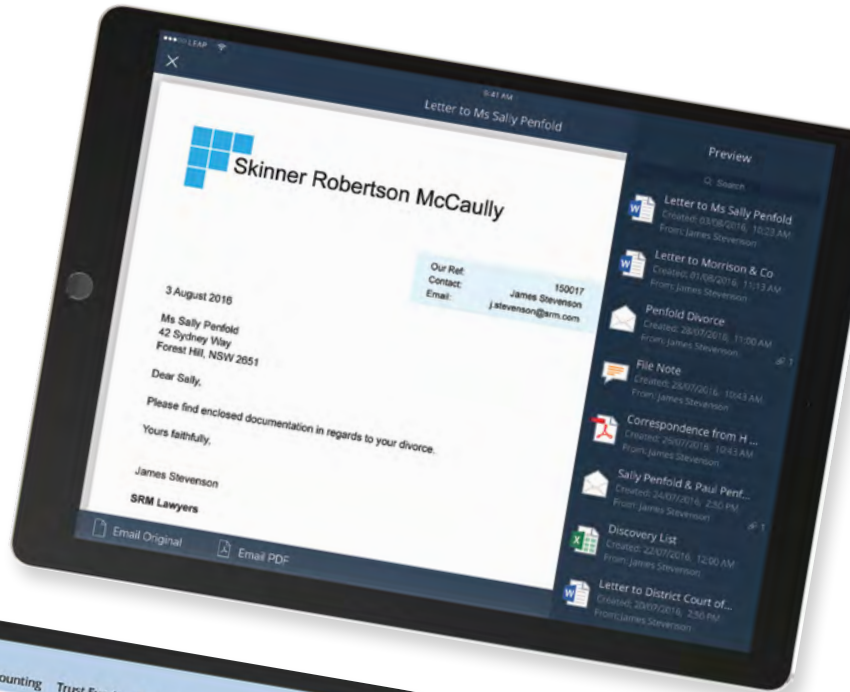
●●●○○ LEAP
9:41 AM
Letter to Ms Sally Penfold
Preview
Q Search

Skinner Robertson McCaully

Our Ref: 150017
Contact: James Stevenson
Email: j.stevenson@srm.com

3 August 2016

Ms Sally Penfold
42 Sydney Way
Forest Hill, NSW 2651

Dear Sally,

Please find enclosed documentation in regards to your divorce.

Yours faithfully,

James Stevenson

SRM Lawyers

Email Original
Email PDF

Letter to Ms Sally Penfold
Created: 03/08/2016, 10:23 AM
From: James Stevenson

Letter to Morrison & Co
Created: 01/08/2016, 11:13 AM
From: James Stevenson

Penfold Divorce
Created: 28/07/2016, 11:00 AM
From: James Stevenson
1

File Note
Created: 26/07/2016, 10:43 AM
From: James Stevenson

Correspondence from H ...
Created: 25/07/2016, 10:43 AM
From: James Stevenson

Sally Penfold & Paul Penf...
Created: 24/07/2016, 2:50 PM
From: James Stevenson
1

Discovery List
Created: 22/07/2016, 12:00 AM
From: James Stevenson

Letter to District Court of...
Created: 20/07/2016, 2:50 PM
From: James Stevenson

ounting Trust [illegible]